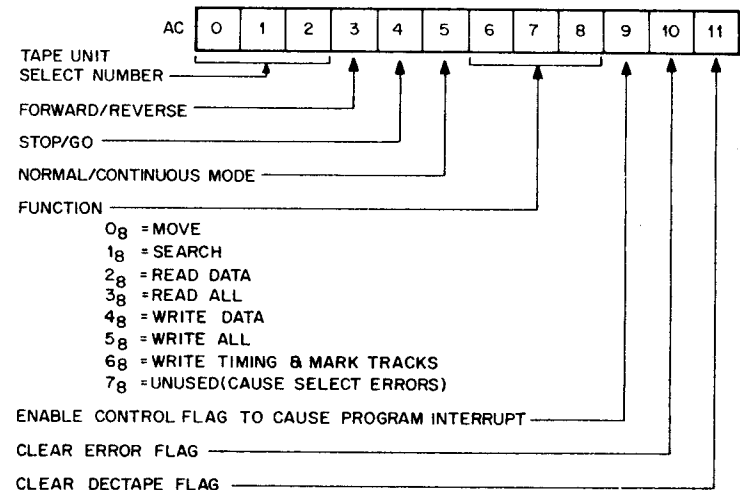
AC

| 0 | 1 | 2 | 3 | 4 | 5 | 6 | 7 | 8 | 9 | 10 | 11 |
|---|---|---|---|---|---|---|---|---|---|---|---|

TAPE UNIT SELECT NUMBER

FORWARD/REVERSE

STOP/GO

NORMAL/CONTINUOUS MODE

FUNCTION

$0_8$ = MOVE
$1_8$ = SEARCH
$2_8$ = READ DATA
$3_8$ = READ ALL
$4_8$ = WRITE DATA
$5_8$ = WRITE ALL
$6_8$ = WRITE TIMING & MARK TRACKS
$7_8$ = UNUSED(CAUSE SELECT ERRORS)

ENABLE CONTROL FLAG TO CAUSE PROGRAM INTERRUPT

CLEAR ERROR FLAG

CLEAR DECTAPE FLAG